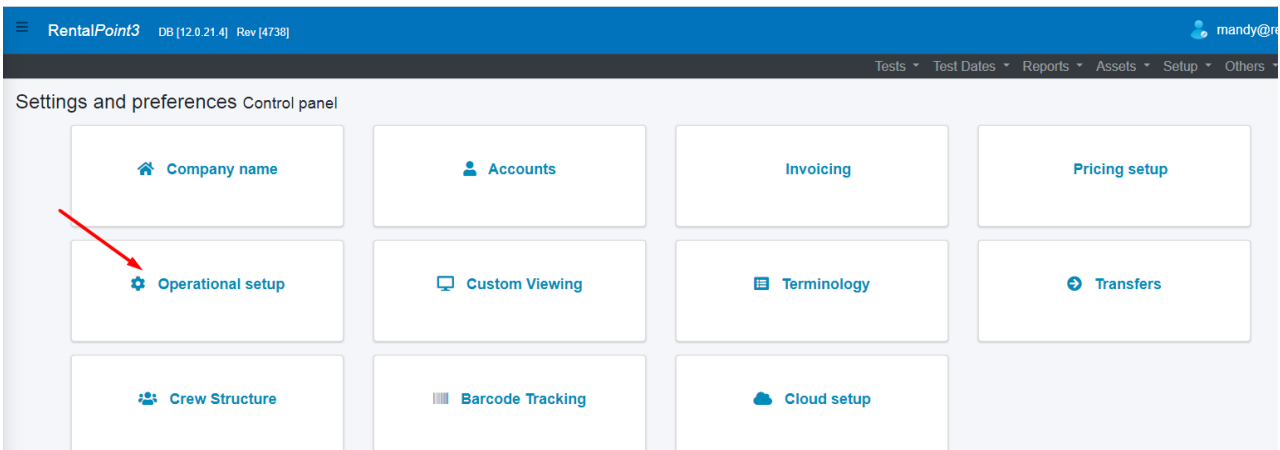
≡ RentalPoint3 DB [12.0.21.4] Rev [4738]

mandy@re

Tests ▾ Test Dates ▾ Reports ▾ Assets ▾ Setup ▾ Others ▾

Settings and preferences Control panel

Company name

Accounts

Invoicing

Pricing setup

Operational setup

Custom Viewing

Terminology

Transfers

Crew Structure

Barcode Tracking

Cloud setup